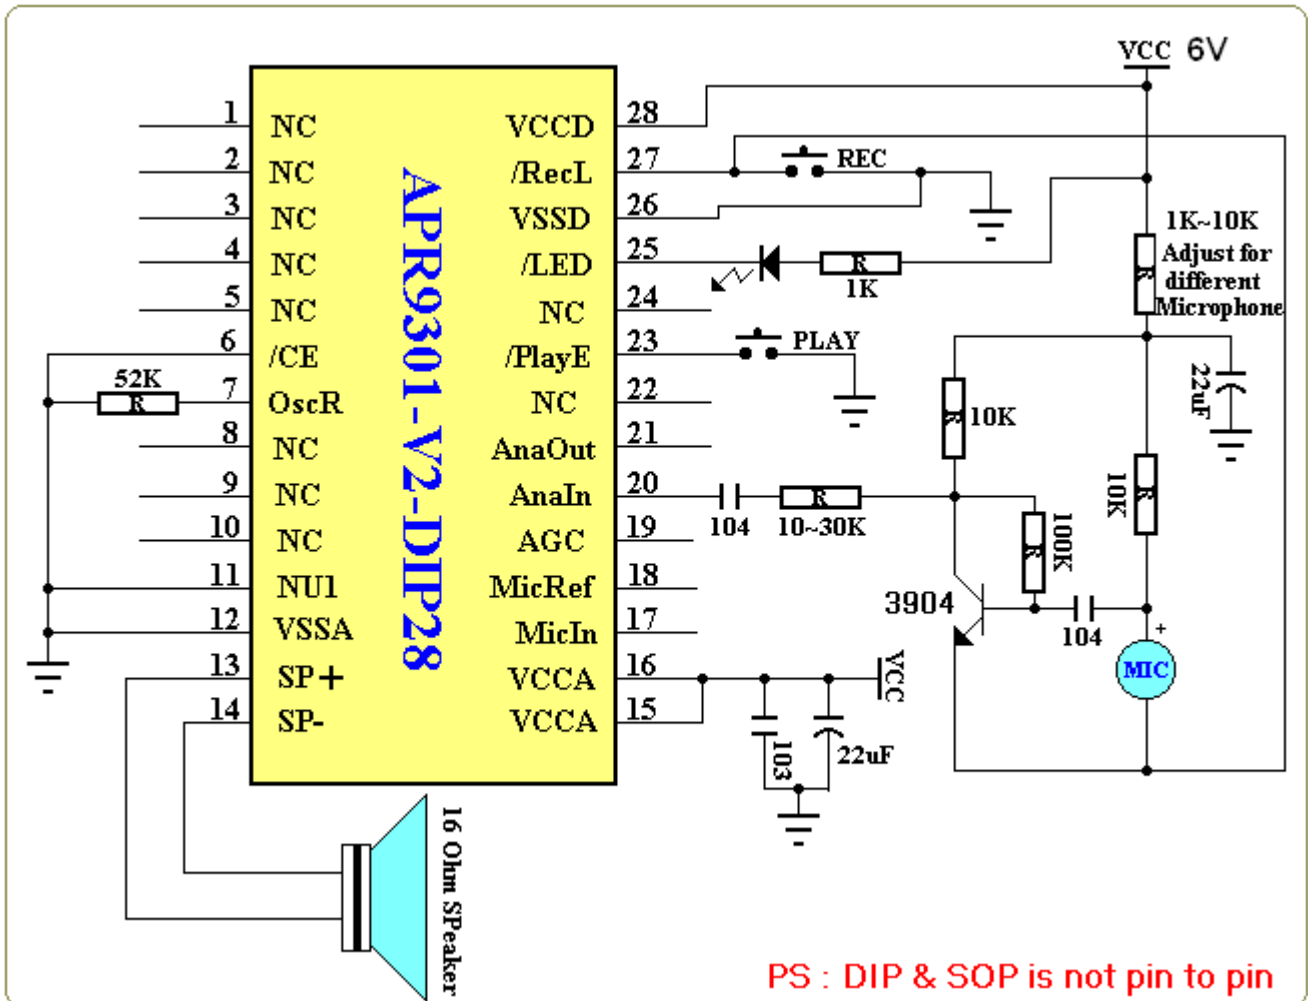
VCC 6V

1 NC
2 NC
3 NC
4 NC
5 NC
6 /CE
7 OscR
8 NC
9 NC
10 NC
11 NU1
12 VSSA
13 SP+
14 SP-

APR9301-V2-DIP28

28 VCCD
27 /RecL
26 VSSD
25 /LED
24 NC
23 /PlayE
22 NC
21 AnaOut
20 AnaIn
19 AGC
18 MicRef
17 MicIn
16 VCCA
15 VCCA

52K
R
REC
R
1K
1K~10K Adjust for different Microphone
R
PLAY
22uF
R
10K
10K
R
104
R
10~30K
100K
R
3904
104
MIC
+
VCC
103
22uF
16 Ohm SPeaker

PS : DIP & SOP is not pin to pin